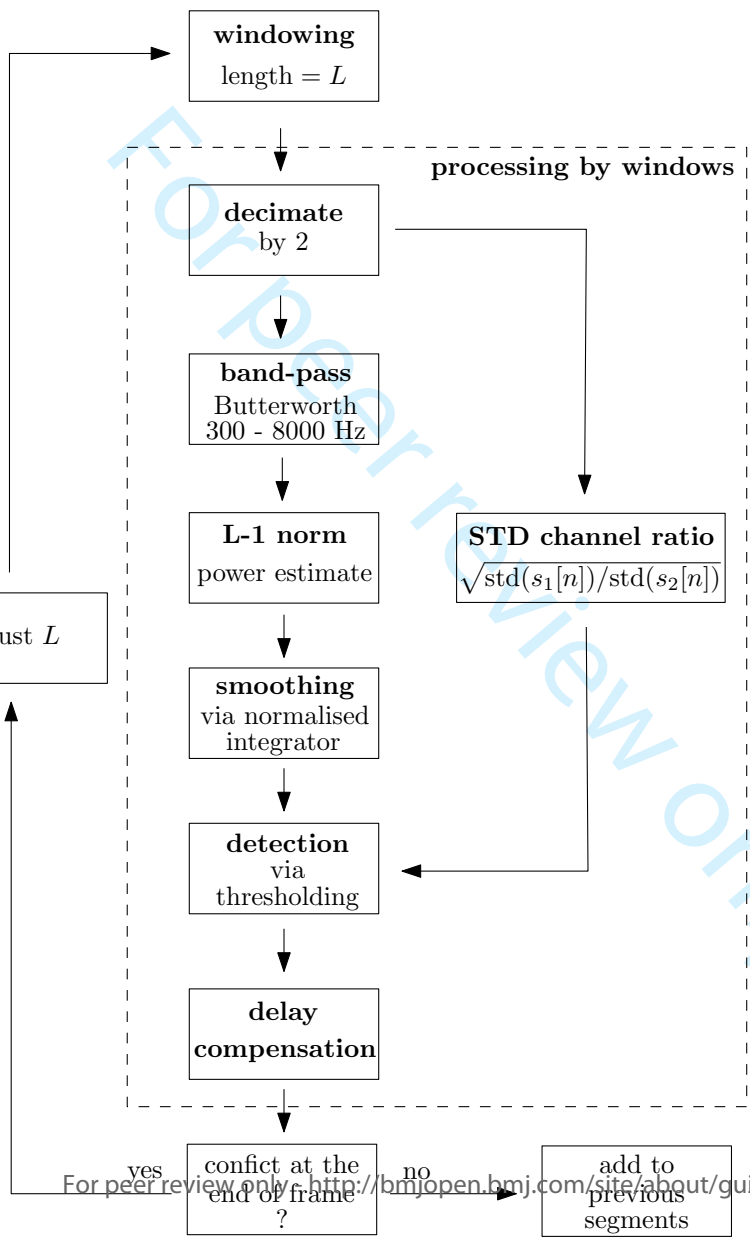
windowing
length = $L$

processing by windows

decimate
by 2

band-pass
Butterworth
300 - 8000 Hz

L-1 norm
power estimate

STD channel ratio
$\sqrt{\text{std}(s_1[n])/\text{std}(s_2[n])}$

ust $L$

smoothing
via normalised
integrator

detection
via
thresholding

delay
compensation

yes

confict at the
end of frame
?

no

add to
previous
segments

For peer review

For peer review only - http://bmjopen.bmj.com/site/about/gui